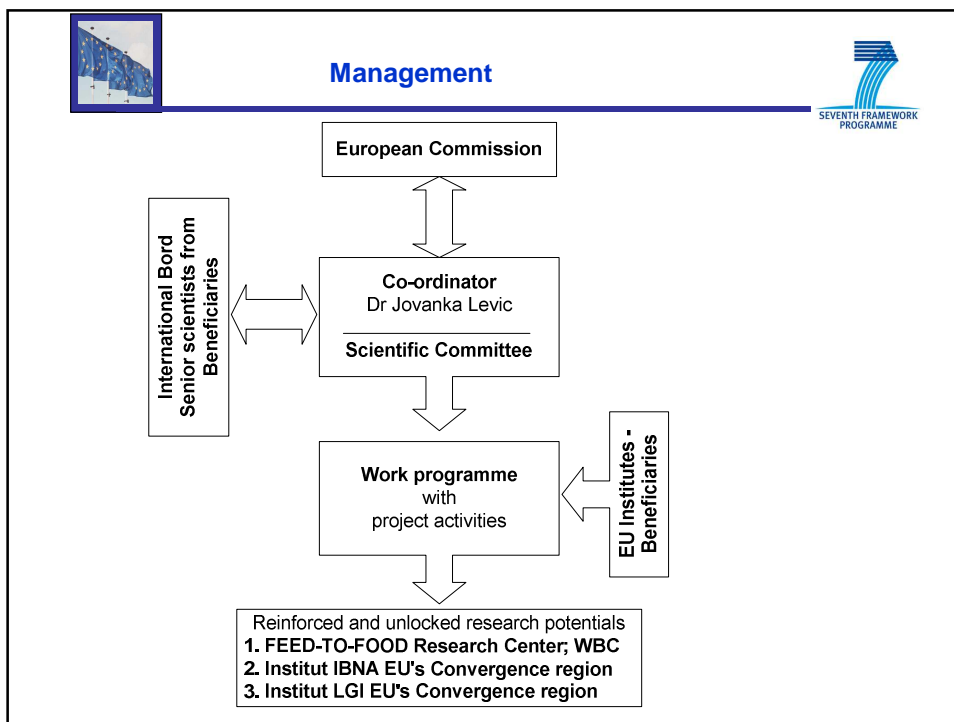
Management

SEVENTH FRAMEWORK PROGRAMME

European Commission

International Bord Senior scientists from Beneficiaries

Co-ordinator
Dr Jovanka Levic

Scientific Committee

EU Institutes - Beneficiaries

Work programme
with
project activities

Reinforced and unlocked research potentials
1. FEED-TO-FOOD Research Center; WBC
2. Institut IBNA EU's Convergence region
3. Institut LGI EU's Convergence region